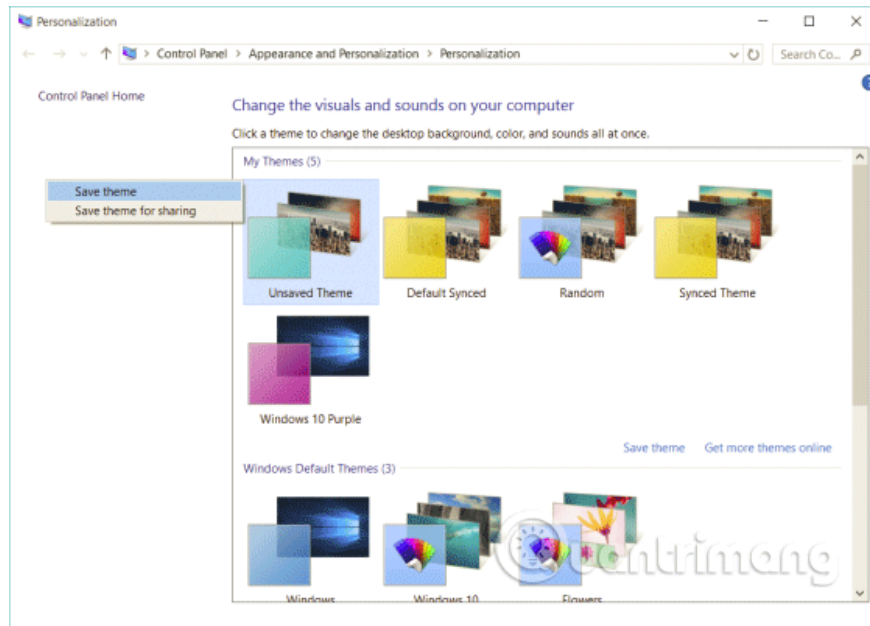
Personalization

Control Panel > Appearance and Personalization > Personalization

Search Co...

Control Panel Home

Change the visuals and sounds on your computer

Click a theme to change the desktop background, color, and sounds all at once.

My Themes (5)

Save theme
Save theme for sharing

Unsaved Theme

Default Synced

Random

Synced Theme

Windows 10 Purple

Save theme

Get more themes online

Windows Default Themes (3)

Windows

Windows 10

Flowers

Quantrimang